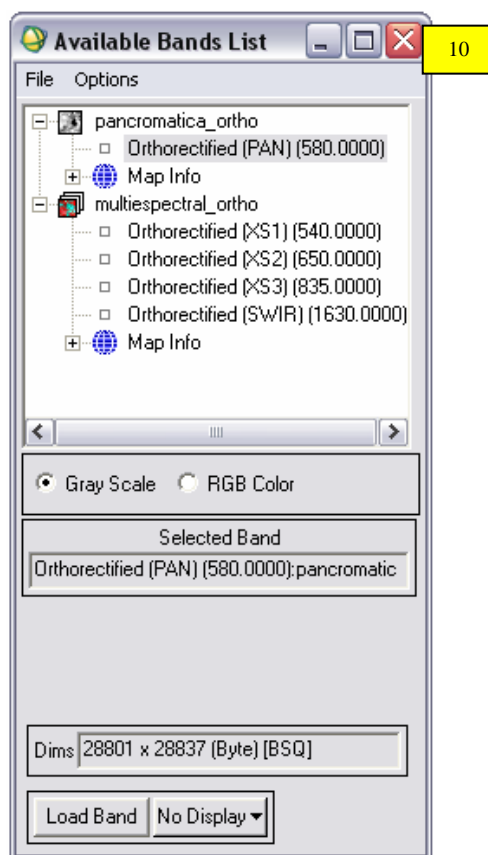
Available Bands List

10

File Options

pancromatica_ortho
Orthorectified (PAN) (580.0000)
Map Info
multiespectral_ortho
Orthorectified (XS1) (540.0000)
Orthorectified (XS2) (650.0000)
Orthorectified (XS3) (835.0000)
Orthorectified (SWIR) (1630.0000)
Map Info

Gray Scale RGB Color

Selected Band
Orthorectified (PAN) (580.0000):pancromatic

Dims 28801 x 28837 (Byte) [BSQ]

Load Band No Display